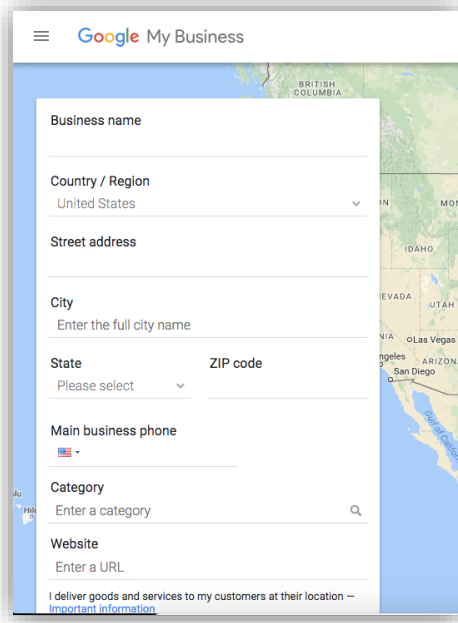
Google My Business

BRITISH COLUMBIA

Business name

Country / Region
United States

Street address

City
Enter the full city name

State
Please select

ZIP code

Main business phone

Category
Enter a category

Website
Enter a URL

I deliver goods and services to my customers at their location — Important information

IDAHO
NEVADA
UTAH
Las Vegas
ARIZONA
San Diego
Gulf of California
Hilo
MON
ngeles
NIA
N
lu